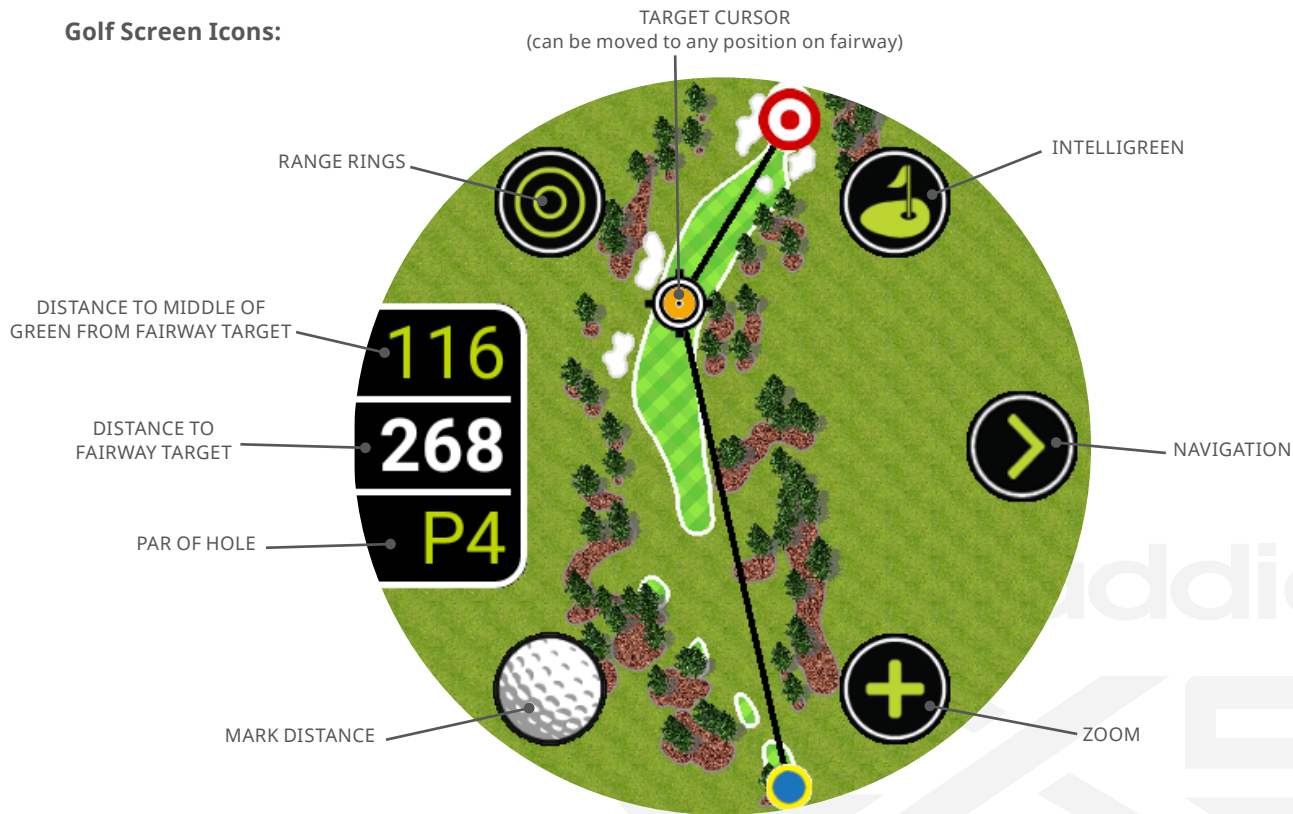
Golf Screen Icons:

TARGET CURSOR
(can be moved to any position on fairway)

RANGE RINGS

INTELLIGREEN

DISTANCE TO MIDDLE OF GREEN FROM FAIRWAY TARGET

116

DISTANCE TO FAIRWAY TARGET

268

NAVIGATION

PAR OF HOLE

P4

MARK DISTANCE

ZOOM